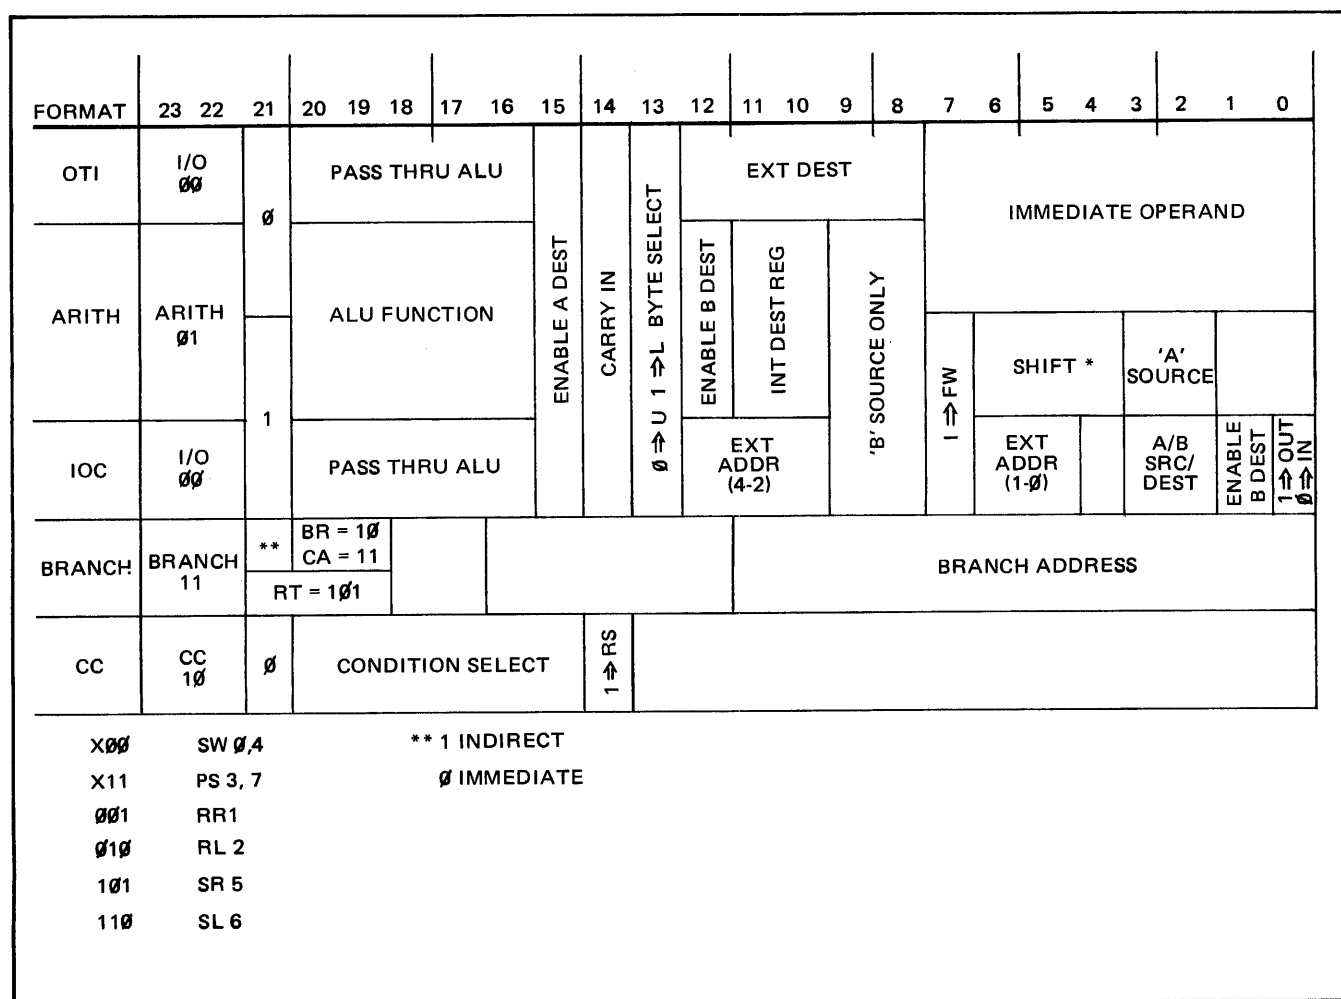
| FORMAT | 23 22 | 21 | 20 19 18 | 17 16 | 15 | 14 | 13 | 12 | 11 10 | 9 | 8 | 7 | 6 | 5 4 | 3 | 2 | 1 | 0 |
|---|---|---|---|---|---|---|---|---|---|---|---|---|---|---|---|---|---|---|
| OTI | I/O ØØ | Ø | PASS THRU ALU | | ENABLE A DEST | CARRY IN | Ø ⇒ U 1 ⇒ L BYTE SELECT | EXT DEST | | | | IMMEDIATE OPERAND | | | | | | |
| ARITH | ARITH Ø1 | 1 | ALU FUNCTION | | ENABLE A DEST | CARRY IN | Ø ⇒ U 1 ⇒ L BYTE SELECT | ENABLE B DEST | INT DEST REG | 'B' SOURCE ONLY | | I ⇒ FW | SHIFT * | | 'A' SOURCE | | | |
| IOC | I/O ØØ | 1 | PASS THRU ALU | | ENABLE A DEST | CARRY IN | Ø ⇒ U 1 ⇒ L BYTE SELECT | EXT ADDR (4-2) | | 'B' SOURCE ONLY | | I ⇒ FW | EXT ADDR (1-Ø) | | A/B SRC/ DEST | | ENABLE B DEST | 1 ⇒ OUT Ø ⇒ IN |
| BRANCH | BRANCH 11 | ** | BR = 1Ø CA = 11 RT = 1Ø1 | | | | | | BRANCH ADDRESS | | | | | | | | | |
| CC | CC 1Ø | Ø | CONDITION SELECT | | | 1 ⇒ RS | | | | | | | | | | | | |

XØØ SW Ø,4
X11 PS 3, 7
ØØ1 RR1
Ø1Ø RL 2
1Ø1 SR 5
11Ø SL 6

** 1 INDIRECT
Ø IMMEDIATE